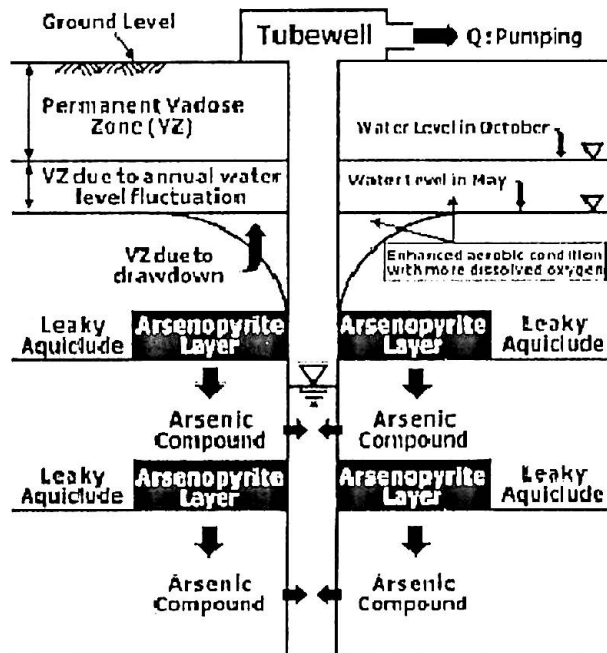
Ground Level

Tubewell

Q: Pumping

Permanent Vadose Zone (VZ)

Water Level in October

VZ due to annual water level fluctuation

Water Level in May

VZ due to drawdown

Enhanced aerobic condition with more dissolved oxygen

Leaky Aquiclude

Arsenopyrite Layer

Arsenopyrite Layer

Leaky Aquiclude

Arsenic Compound

Arsenic Compound

Leaky Aquiclude

Arsenopyrite Layer

Arsenopyrite Layer

Leaky Aquiclude

Arsenic Compound

Arsenic Compound